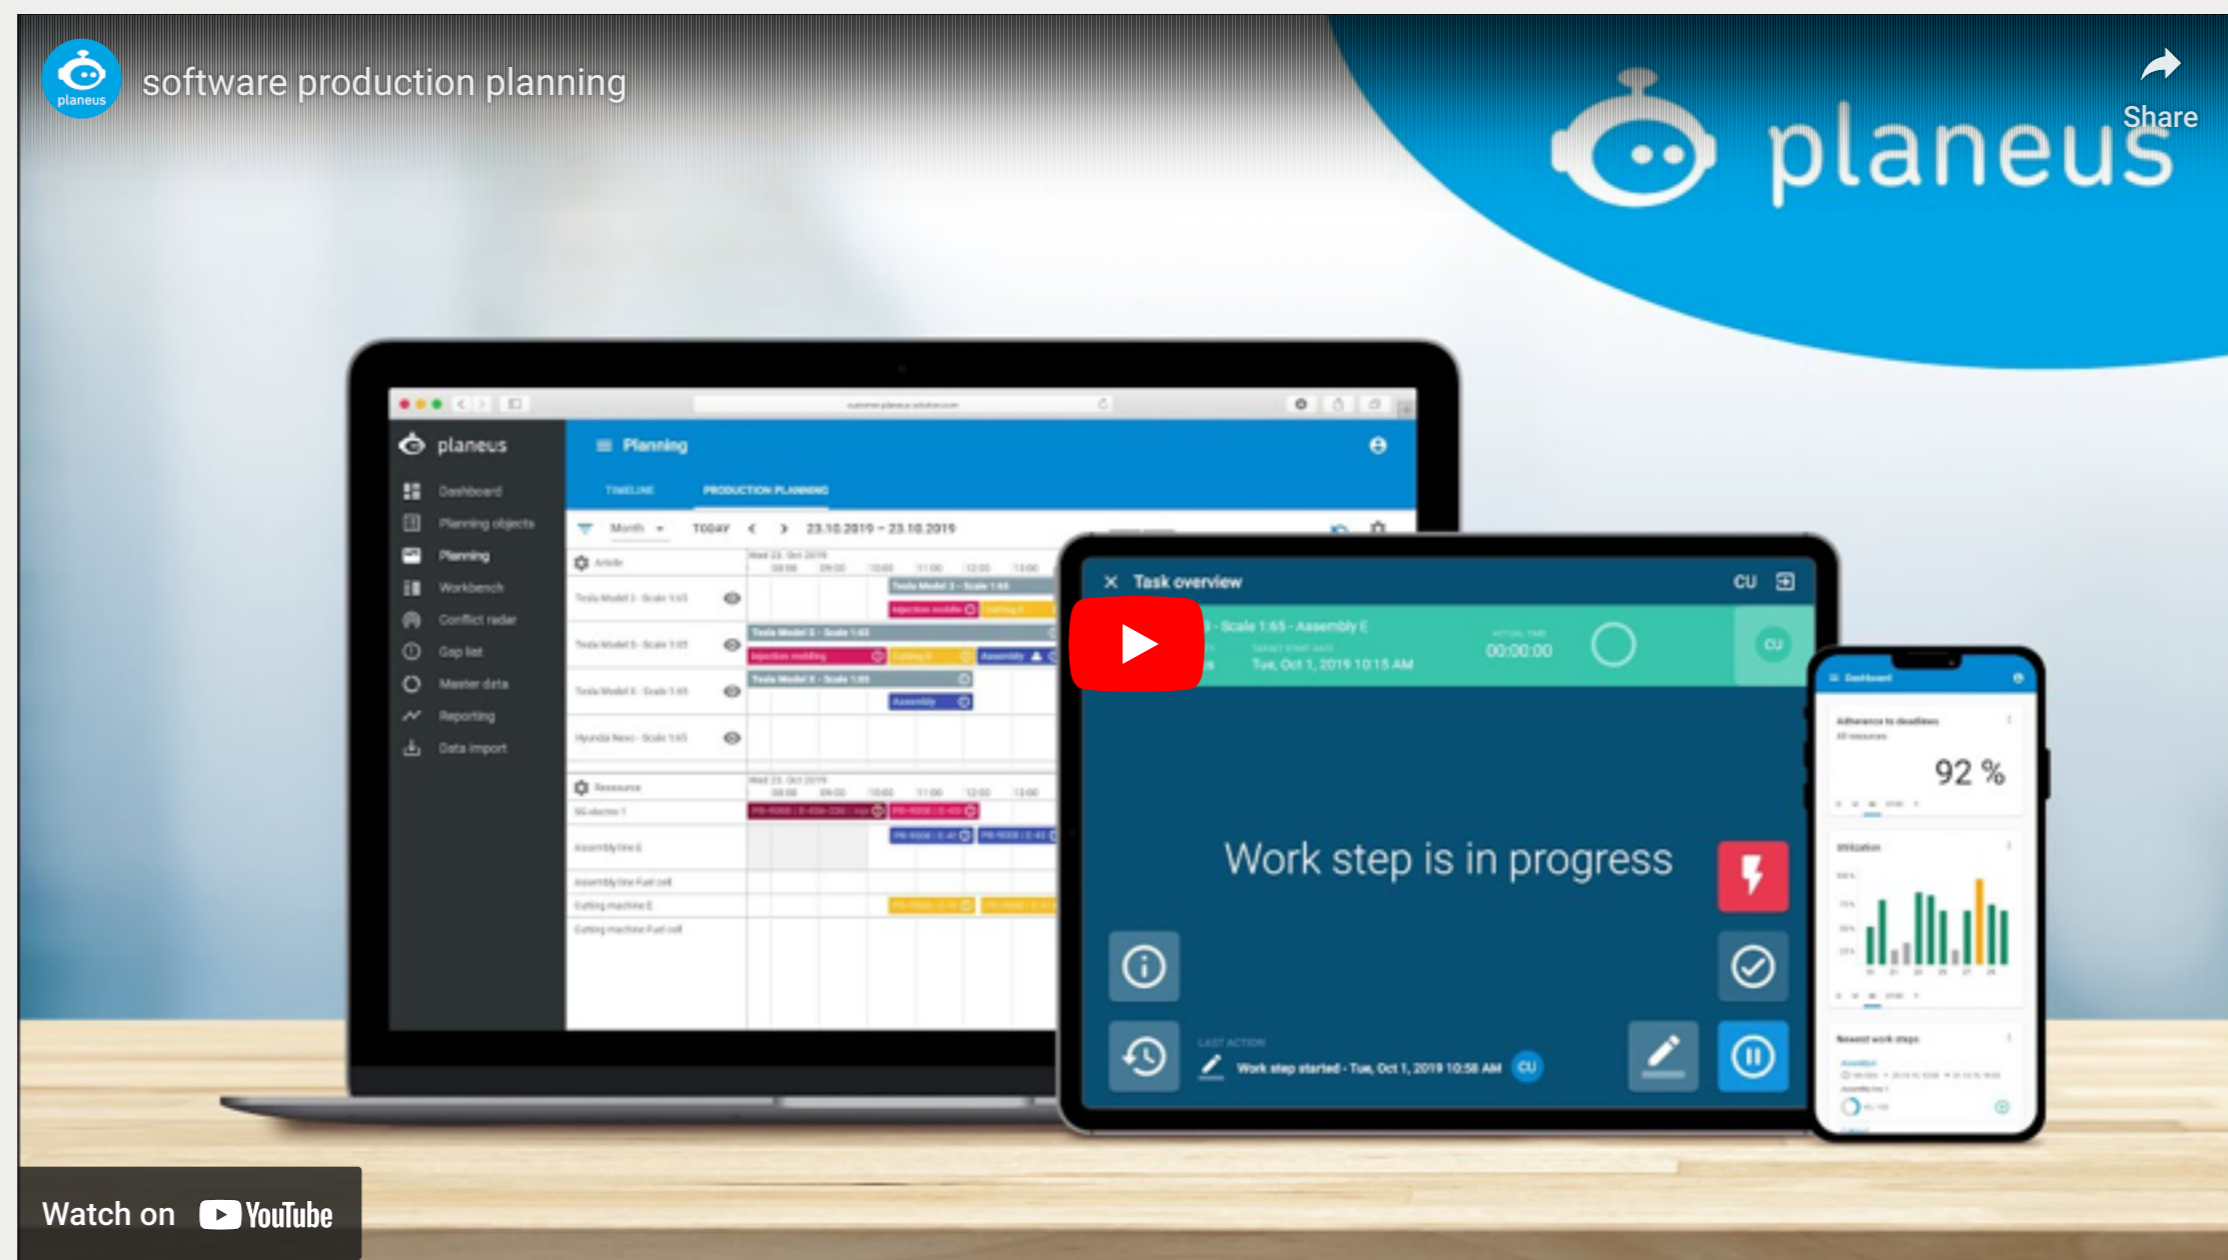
planeus

software production planning

Share

planeus

planeus

Planning

TIMELINE

PRODUCTION PLANNING

Dashboard

Planning objects

Planning

Workbench

Conflict radar

Gap list

Master data

Reporting

Data import

Month

TODAY

23.10.2019 – 23.10.2019

Article

Resource

Task overview

CU

- Scale 1:65 - Assembly E

Tue, Oct 1, 2019 10:15 AM

00:00:00

CU

Work step is in progress

Work step started - Tue, Oct 1, 2019 10:58 AM

CU

Dashboard

92 %

Watch on YouTube